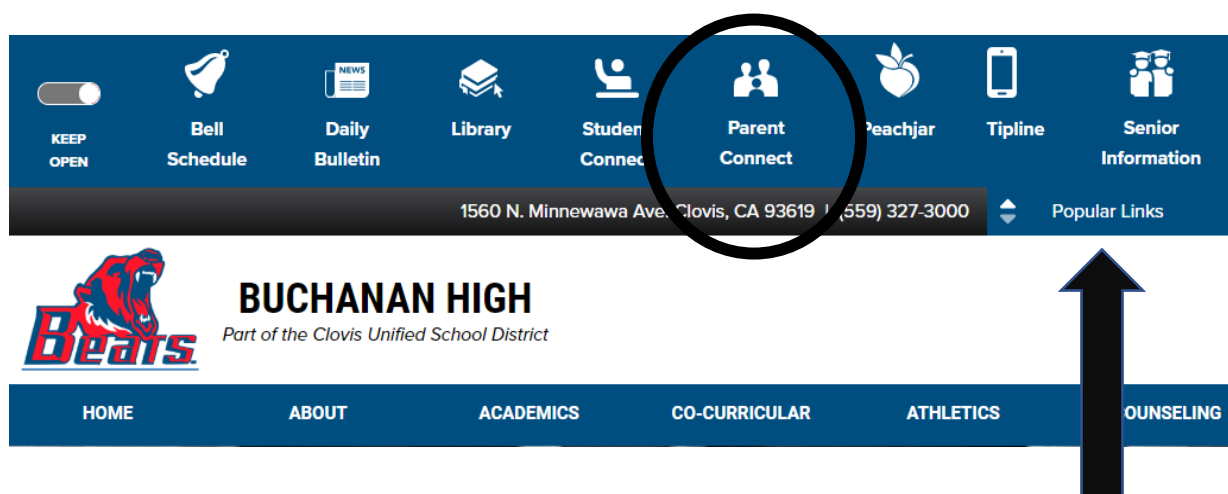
KEEP OPEN

Bell Schedule

NEWS

Daily Bulletin

Library

Studen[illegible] Connec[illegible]

Parent Connect

Peachjar

Tipline

Senior Information

1560 N. Minnewawa Ave. Clovis, CA 93619 | (559) 327-3000

Popular Links

Bears

BUCHANAN HIGH

Part of the Clovis Unified School District

HOME

ABOUT

ACADEMICS

CO-CURRICULAR

ATHLETICS

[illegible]OUNSELING